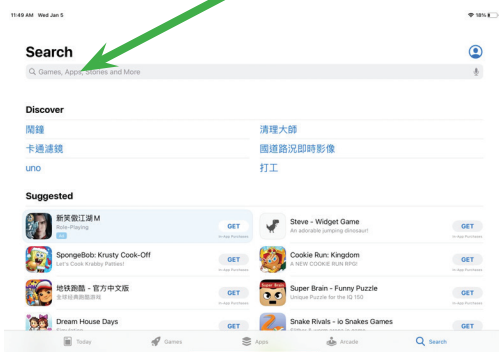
11:49 AM Wed Jan 5

18%

Search

Games, Apps, Stories and More

Discover

鬧鐘

清理大師

卡通濾鏡

國道路況即時影像

uno

打工

Suggested

新笑傲江湖M
Role-Playing
AD

GET
In-App Purchases

Steve - Widget Game
An adorable jumping dinosaur!

GET
In-App Purchases

SpongeBob: Krusty Cook-Off
Let's Cook Krabby Patties!

GET
In-App Purchases

Cookie Run: Kingdom
A NEW COOKIE RUN RPG!

GET
In-App Purchases

地铁跑酷 - 官方中文版
全球经典跑酷游戏

GET
In-App Purchases

Super Brain - Funny Puzzle
Unique Puzzle for the IQ 150

GET
In-App Purchases

Dream House Days

GET

Snake Rivals - io Snakes Games

GET

Today

Games

Apps

Arcade

Search